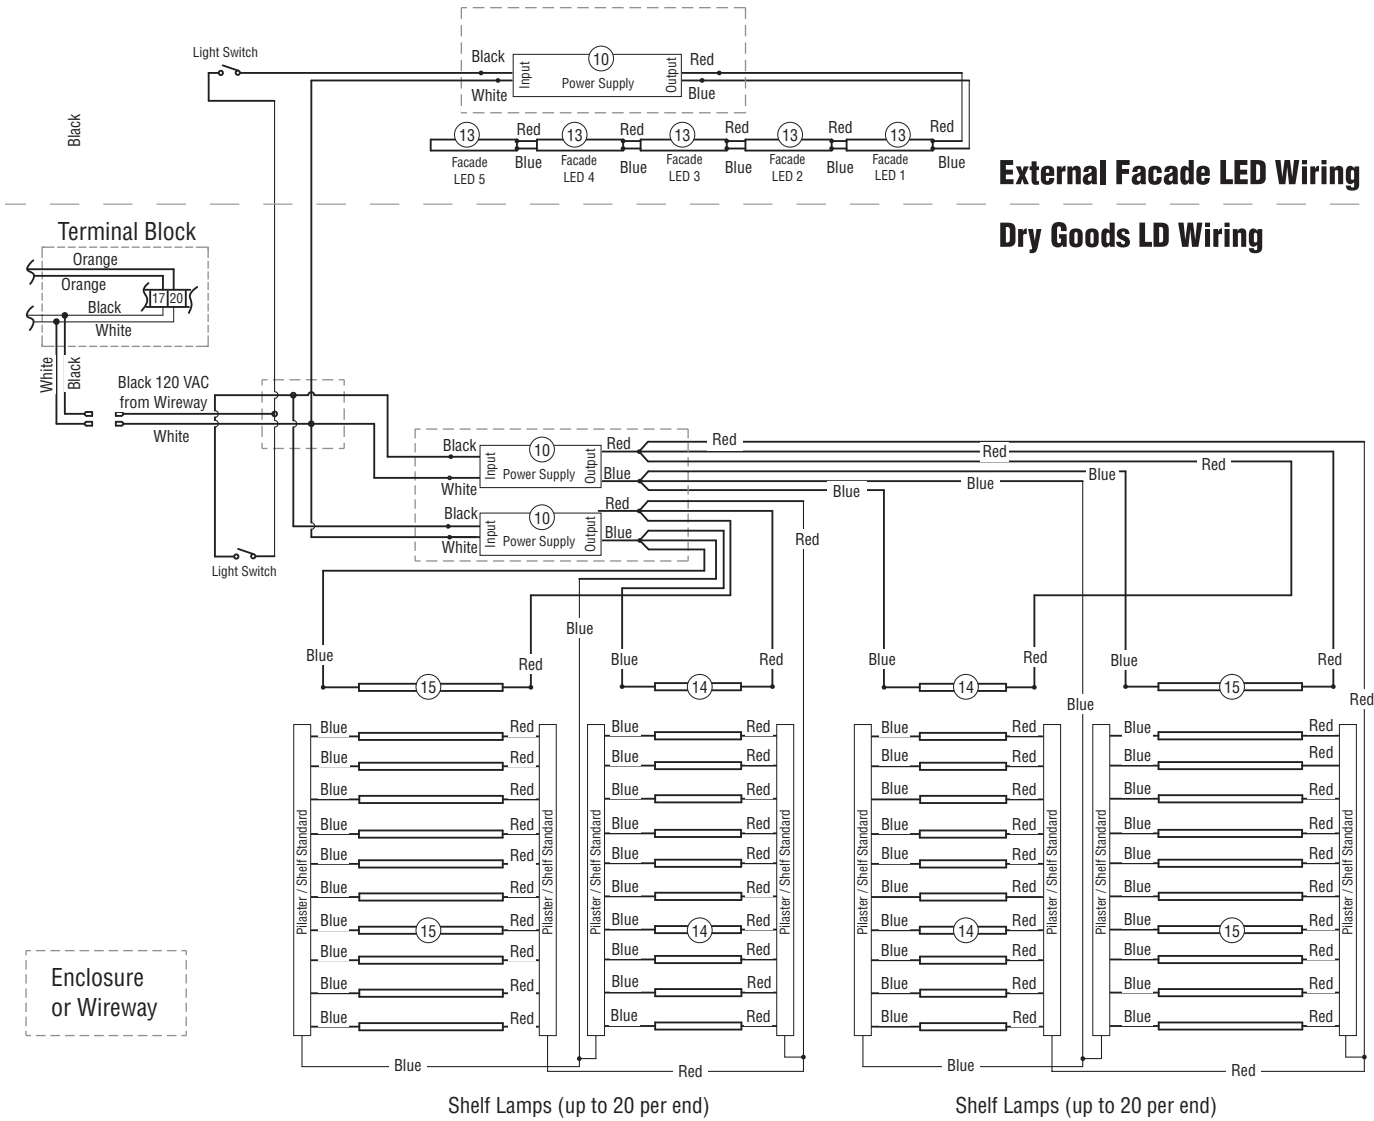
Light Switch

Black

Black
Input
10
Power Supply
Output
Red
White
Blue

13
Facade LED 5
Red
Blue
13
Facade LED 4
Red
Blue
13
Facade LED 3
Red
Blue
13
Facade LED 2
Red
Blue
13
Facade LED 1
Red
Blue

External Facade LED Wiring

Dry Goods LD Wiring

Terminal Block
Orange
Orange
17 20
Black
White

White
Black

Black 120 VAC from Wireway
White

Black
Input
10
Power Supply
Output
Red
Blue
White

Black
Input
10
Power Supply
Output
Red
Blue
White

Light Switch

Red
Red
Red
Blue
Blue
Blue
Red
Blue
Red
Blue
Red
Blue
Red
Blue
Red
Blue
Red
Blue
Red
Blue
Red
Red
15
14
14
15

Plaster / Shelf Standard
Plaster / Shelf Standard
Plaster / Shelf Standard
Plaster / Shelf Standard
Plaster / Shelf Standard
Plaster / Shelf Standard
Plaster / Shelf Standard
Plaster / Shelf Standard

Blue
Red
Blue
Red
Blue
Red
Blue
Red
Blue
Red
Blue
Red
Blue
Red
Blue
Red
Blue
Red
Blue
Red
15
14
14
15

Enclosure or Wireway

Blue
Red
Blue
Red

Shelf Lamps (up to 20 per end)
Shelf Lamps (up to 20 per end)